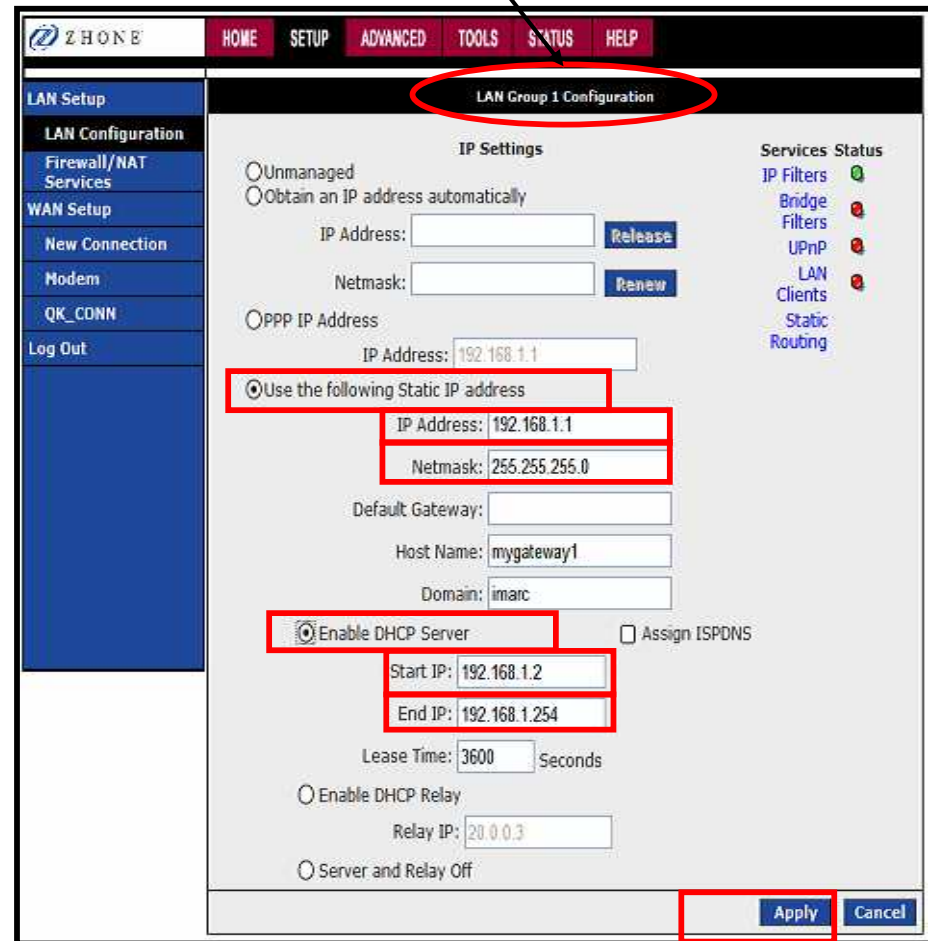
ZHONE

HOME SETUP ADVANCED TOOLS STATUS HELP

LAN Setup
LAN Configuration
Firewall/NAT Services
WAN Setup
New Connection
Modem
QK_CONN
Log Out

LAN Group 1 Configuration

IP Settings

Unmanaged
Obtain an IP address automatically
IP Address: Release
Netmask: Renew
PPP IP Address
IP Address: 192.168.1.1
Use the following Static IP address
IP Address: 192.168.1.1
Netmask: 255.255.255.0
Default Gateway:
Host Name: mygateway1
Domain: imarc
Enable DHCP Server
Assign ISPDNS
Start IP: 192.168.1.2
End IP: 192.168.1.254
Lease Time: 3600 Seconds
Enable DHCP Relay
Relay IP: 20.0.0.3
Server and Relay Off

Services Status
IP Filters
Bridge Filters
UPnP
LAN Clients
Static Routing

Apply Cancel